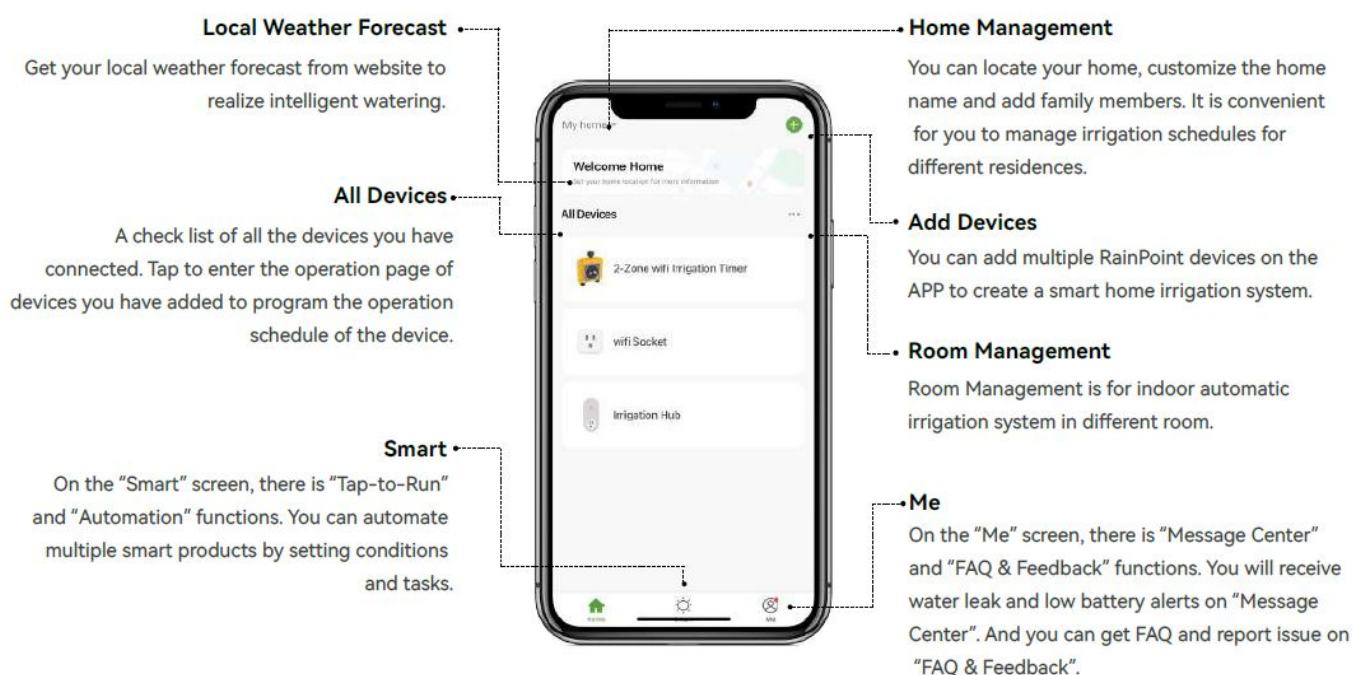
Local Weather Forecast

Get your local weather forecast from website to realize intelligent watering.

All Devices

A check list of all the devices you have connected. Tap to enter the operation page of devices you have added to program the operation schedule of the device.

Smart

On the "Smart" screen, there is "Tap-to-Run" and "Automation" functions. You can automate multiple smart products by setting conditions and tasks.

My home

Welcome Home

Set your home location for more information

All Devices

...

2-Zone wifi Irrigation Timer

wifi Socket

Irrigation Hub

Home

Smart

Me

Home Management

You can locate your home, customize the home name and add family members. It is convenient for you to manage irrigation schedules for different residences.

Add Devices

You can add multiple RainPoint devices on the APP to create a smart home irrigation system.

Room Management

Room Management is for indoor automatic irrigation system in different room.

Me

On the "Me" screen, there is "Message Center" and "FAQ & Feedback" functions. You will receive water leak and low battery alerts on "Message Center". And you can get FAQ and report issue on "FAQ & Feedback".